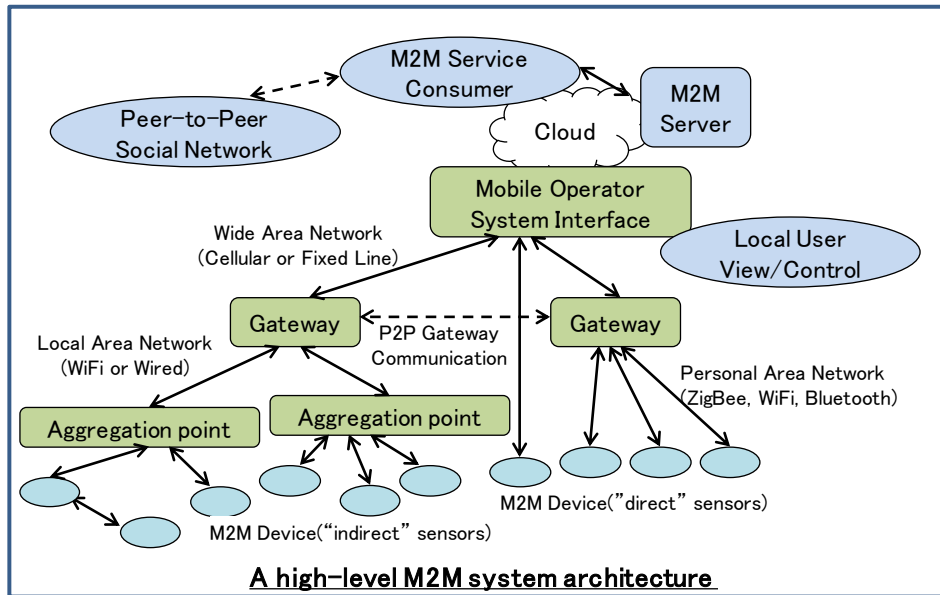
M2M Service Consumer

Peer-to-Peer Social Network

Cloud

M2M Server

Mobile Operator System Interface

Wide Area Network (Cellular or Fixed Line)

Local User View/Control

Gateway

P2P Gateway Communication

Gateway

Local Area Network (WiFi or Wired)

Personal Area Network (ZigBee, WiFi, Bluetooth)

Aggregation point

Aggregation point

M2M Device("direct" sensors)

M2M Device("indirect" sensors)

A high-level M2M system architecture